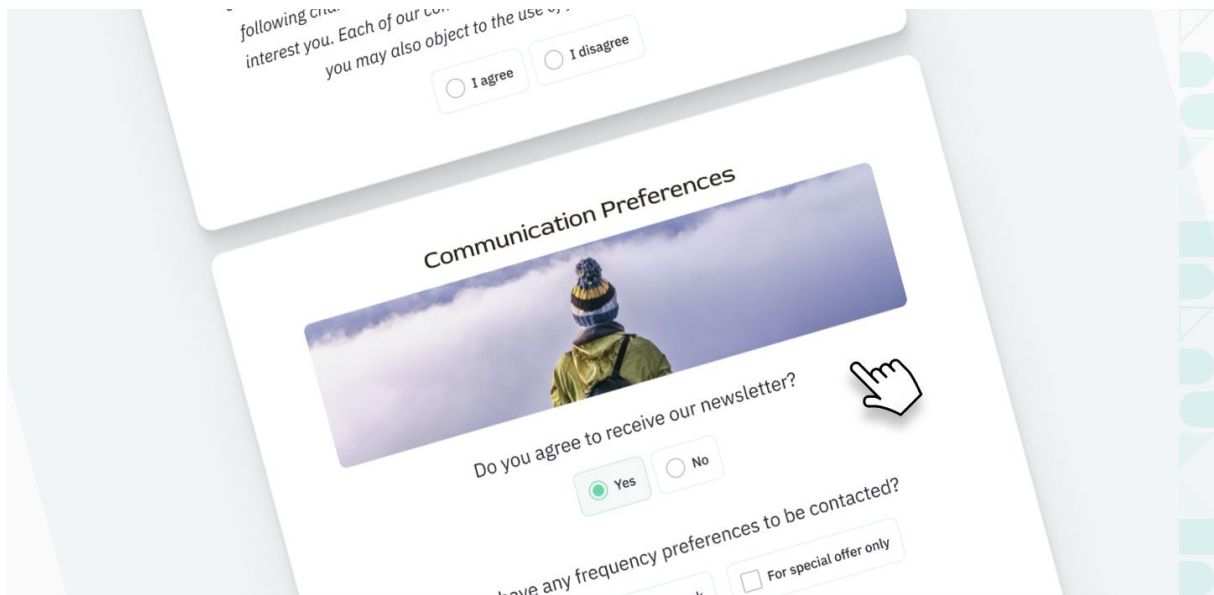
following cha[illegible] interest you. Each of our co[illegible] you may also object to the use o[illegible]

I agree

I disagree

Communication Preferences

Do you agree to receive our newsletter?

Yes

No

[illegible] have any frequency preferences to be contacted?

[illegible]

For special offer only